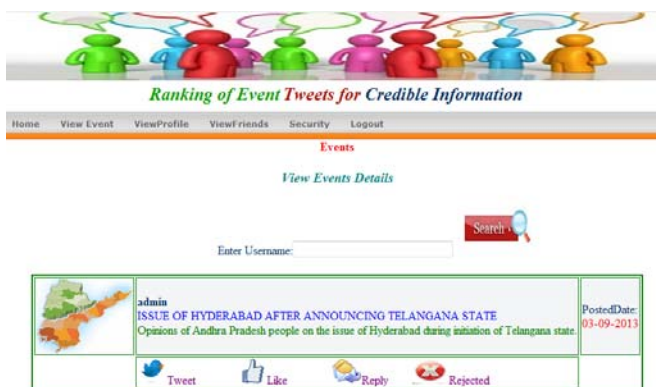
Ranking of Event Tweets for Credible Information

Home View Event ViewProfile ViewFriends Security Logout

Events

View Events Details

Search

Enter Username:

admin
ISSUE OF HYDERABAD AFTER ANNOUNCING TELANGANA STATE
Opinions of Andhra Pradesh people on the issue of Hyderabad during initiation of Telangana state

PostedDate:
03-09-2013

Tweet Like Reply Rejected